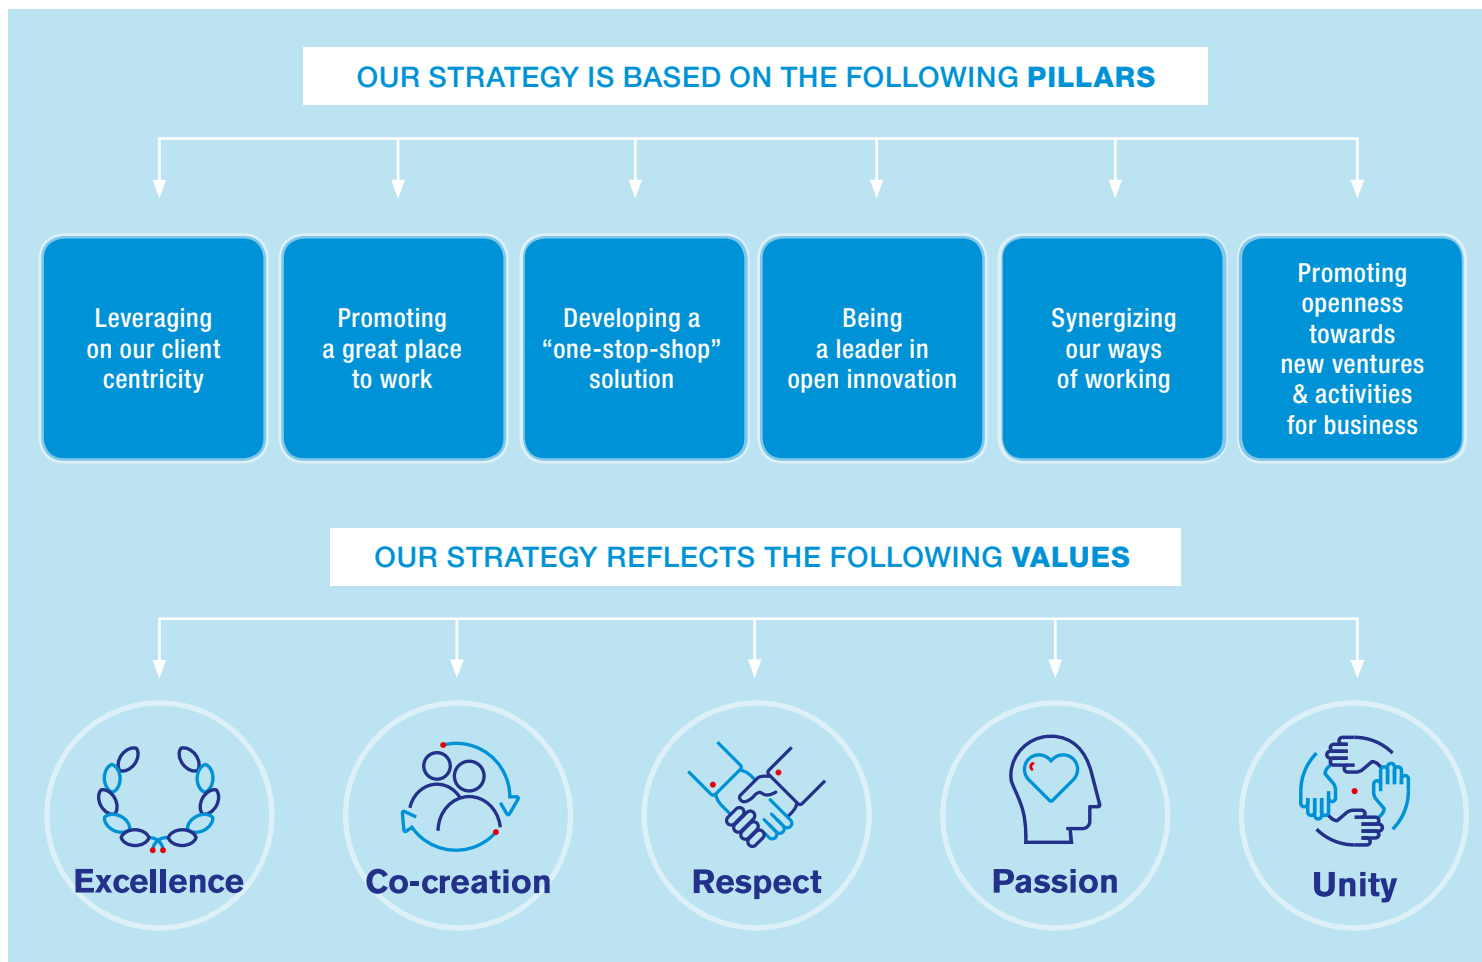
OUR STRATEGY IS BASED ON THE FOLLOWING PILLARS

Leveraging on our client centricity

Promoting a great place to work

Developing a “one-stop-shop” solution

Being a leader in open innovation

Synergizing our ways of working

Promoting openness towards new ventures & activities for business

OUR STRATEGY REFLECTS THE FOLLOWING VALUES

Excellence

Co-creation

Respect

Passion

Unity